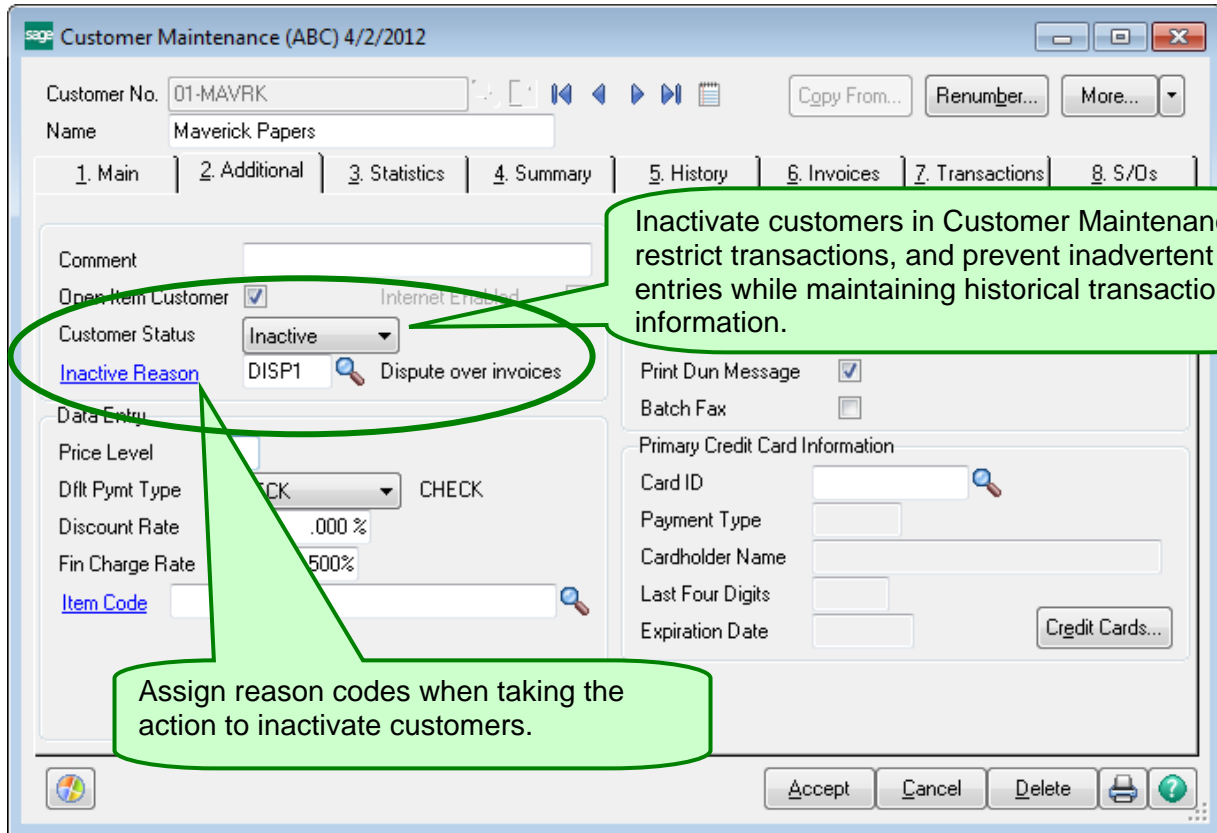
sage Customer Maintenance (ABC) 4/2/2012

Customer No. 01-MAVRK

Copy From... Renumber... More...

Name Maverick Papers

1. Main 2. Additional 3. Statistics 4. Summary 5. History 6. Invoices 7. Transactions 8. S/Os

Inactivate customers in Customer Maintenan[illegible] restrict transactions, and prevent inadvertent entries while maintaining historical transactio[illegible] information.

Comment

Open Item Customer

Internet Enabled

Customer Status Inactive

Inactive Reason DISP1 Dispute over invoices

Print Dun Message

Batch Fax

Data Entry

Price Level

Dflt Pymt Type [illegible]CK CHECK

Discount Rate .000 %

Fin Charge Rate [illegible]500%

Item Code

Primary Credit Card Information

Card ID

Payment Type

Cardholder Name

Last Four Digits

Expiration Date

Credit Cards...

Assign reason codes when taking the action to inactivate customers.

Accept Cancel Delete